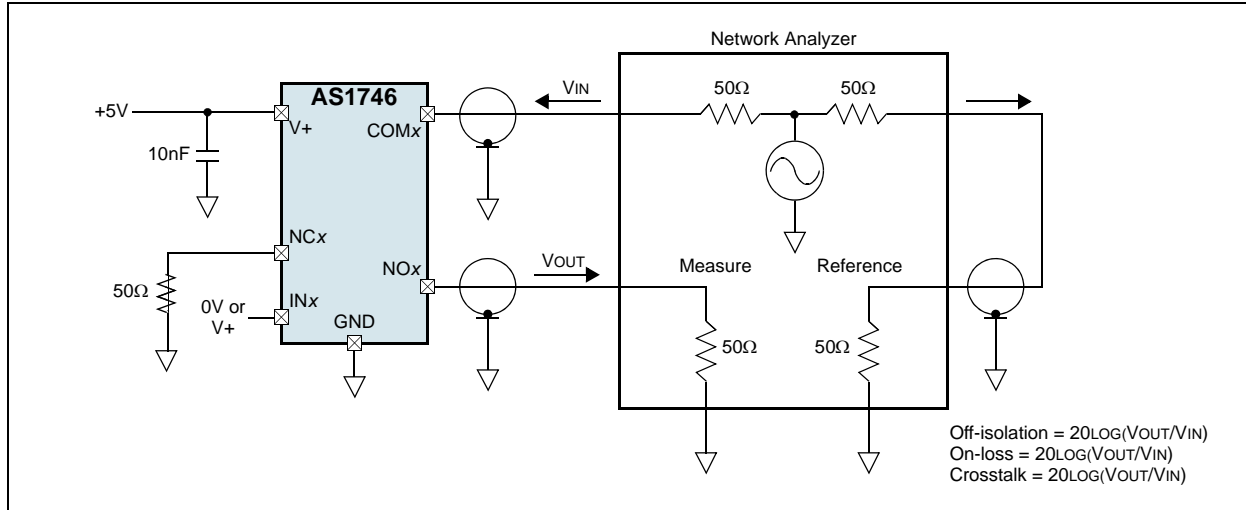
Network Analyzer

+5V

AS1746

V+

COM$x$

10nF

VIN

50Ω

50Ω

NC$x$

NO$x$

VOUT

Measure

Reference

50Ω

IN$x$

0V or V+

GND

50Ω

50Ω

Off-isolation = 20LOG(VOUT/VIN)
On-loss = 20LOG(VOUT/VIN)
Crosstalk = 20LOG(VOUT/VIN)